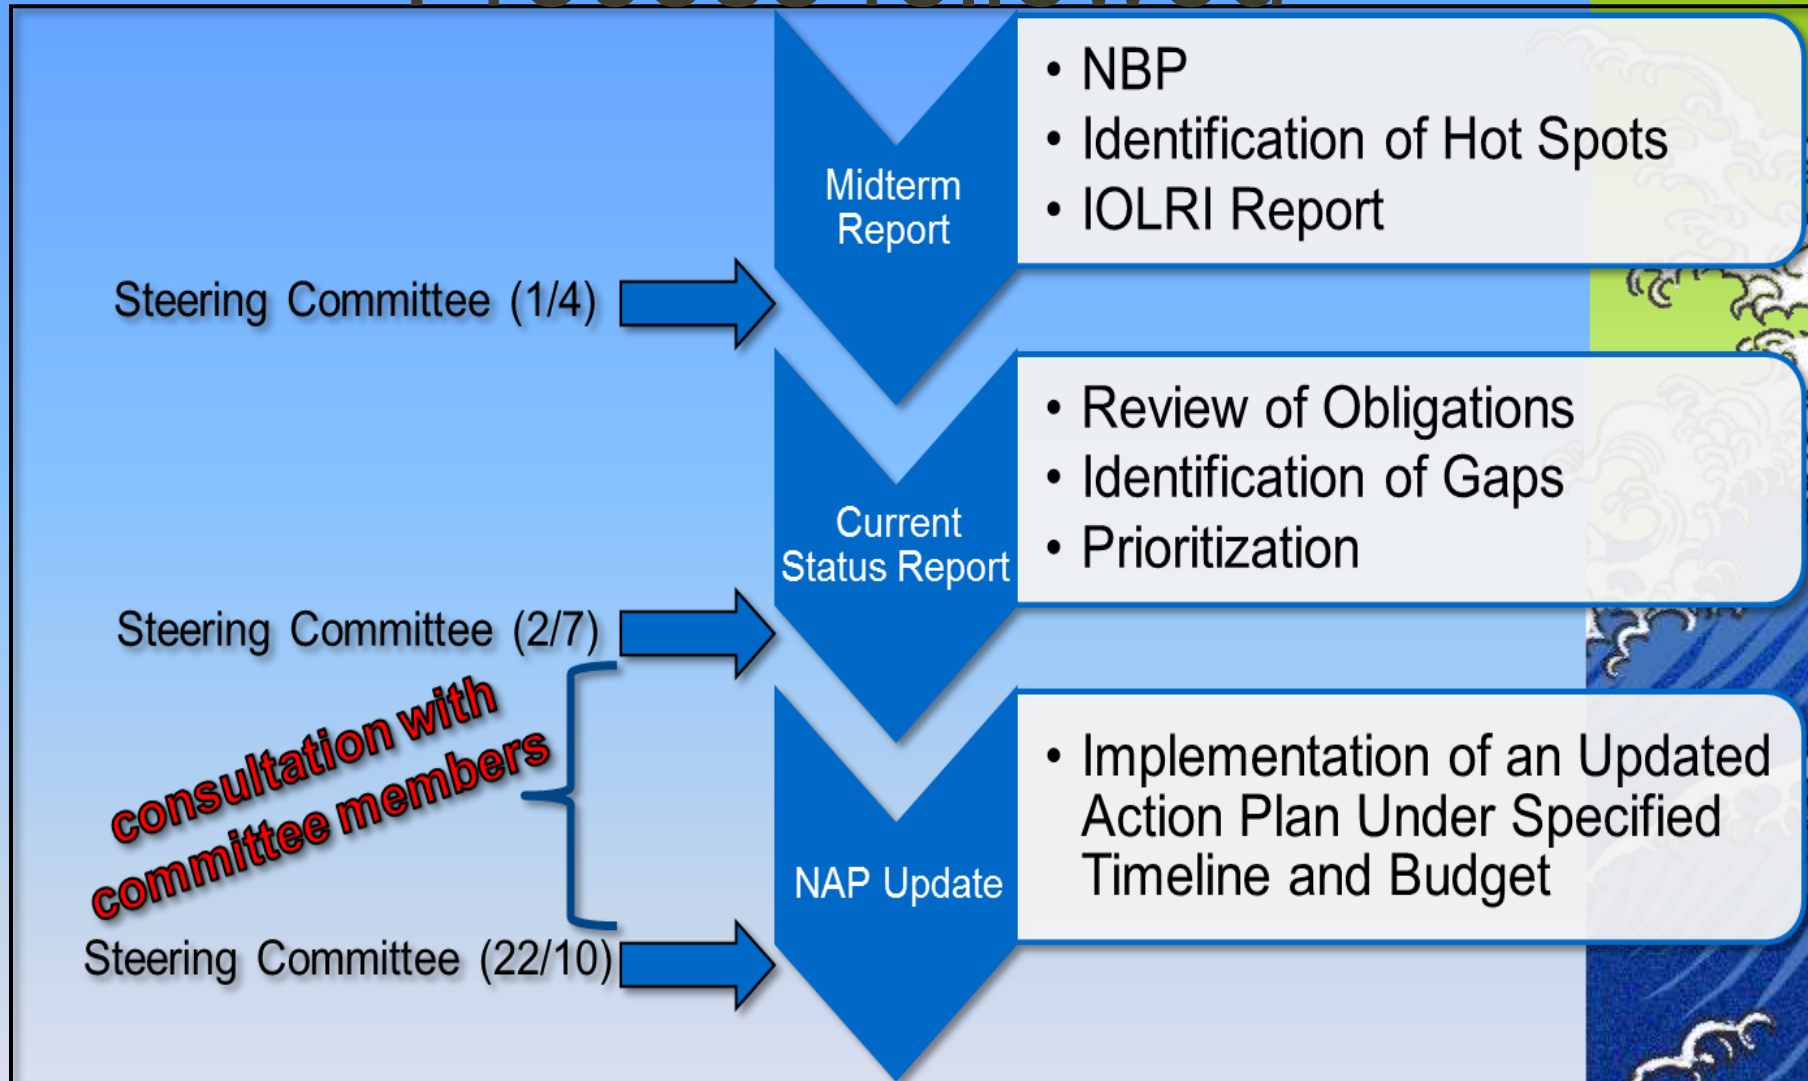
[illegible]

Midterm Report

• NBP
• Identification of Hot Spots
• IOLRI Report

Steering Committee (1/4)

Current Status Report

• Review of Obligations
• Identification of Gaps
• Prioritization

Steering Committee (2/7)

consultation with committee members

NAP Update

• Implementation of an Updated Action Plan Under Specified Timeline and Budget

Steering Committee (22/10)